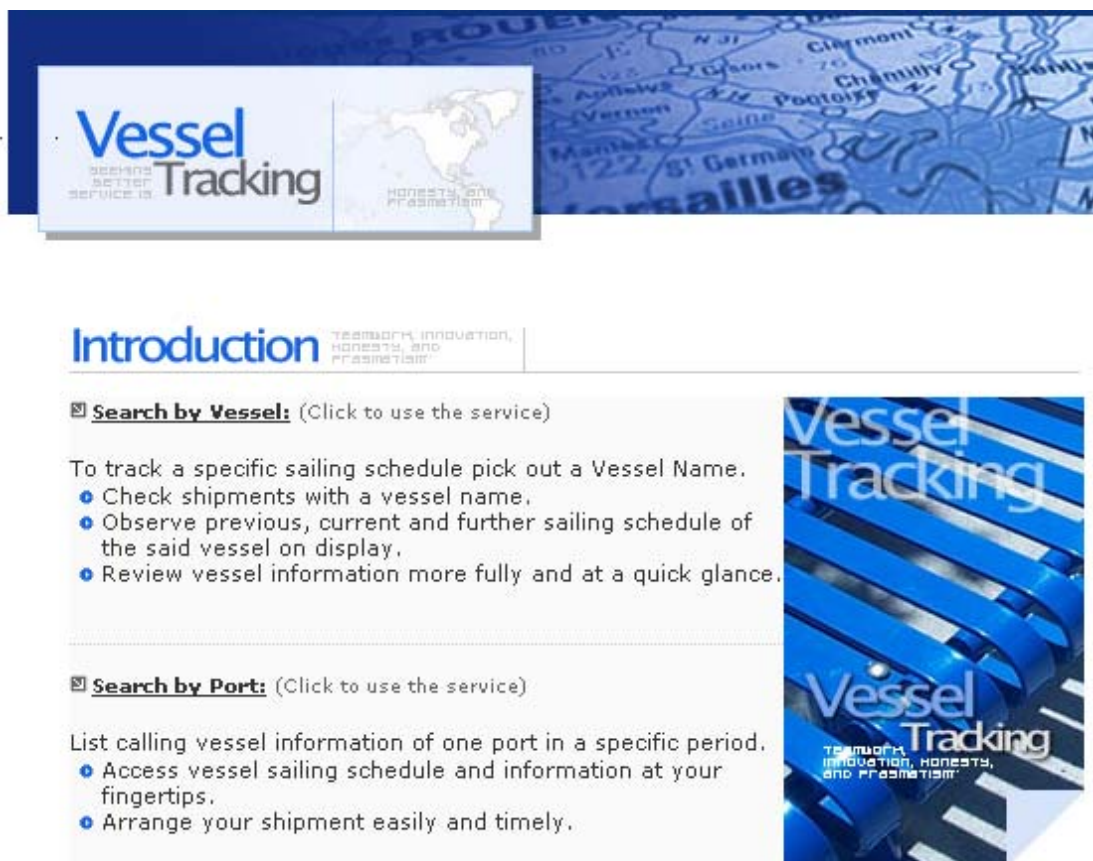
Vessel Tracking
SEEKING BETTER SERVICE IS
HONESTY, AND PRAGMATISM

ROUEN Clermont Gisors Chantilly Senlis Pontoise Vernon Seine Mantes St Germain Versailles

Introduction TEAMWORK, INNOVATION, HONESTY, AND PRAGMATISM

Search by Vessel: (Click to use the service)

To track a specific sailing schedule pick out a Vessel Name.
- Check shipments with a vessel name.
- Observe previous, current and further sailing schedule of the said vessel on display.
- Review vessel information more fully and at a quick glance.

Search by Port: (Click to use the service)

List calling vessel information of one port in a specific period.
- Access vessel sailing schedule and information at your fingertips.
- Arrange your shipment easily and timely.

Vessel Tracking

Vessel Tracking
TEAMWORK, INNOVATION, HONESTY, AND PRAGMATISM